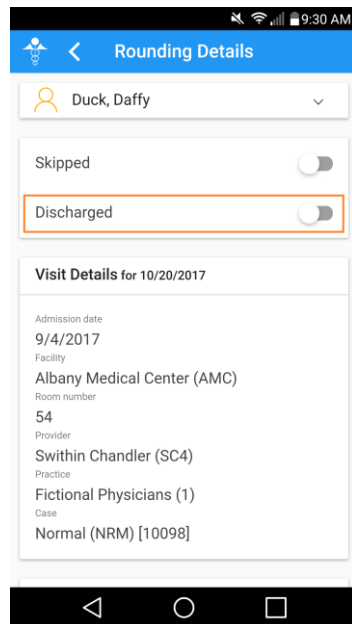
9:30 AM

Rounding Details

Duck, Daffy

Skipped

Discharged

Visit Details for 10/20/2017

Admission date
9/4/2017
Facility
Albany Medical Center (AMC)
Room number
54
Provider
Swithin Chandler (SC4)
Practice
Fictional Physicians (1)
Case
Normal (NRM) [10098]